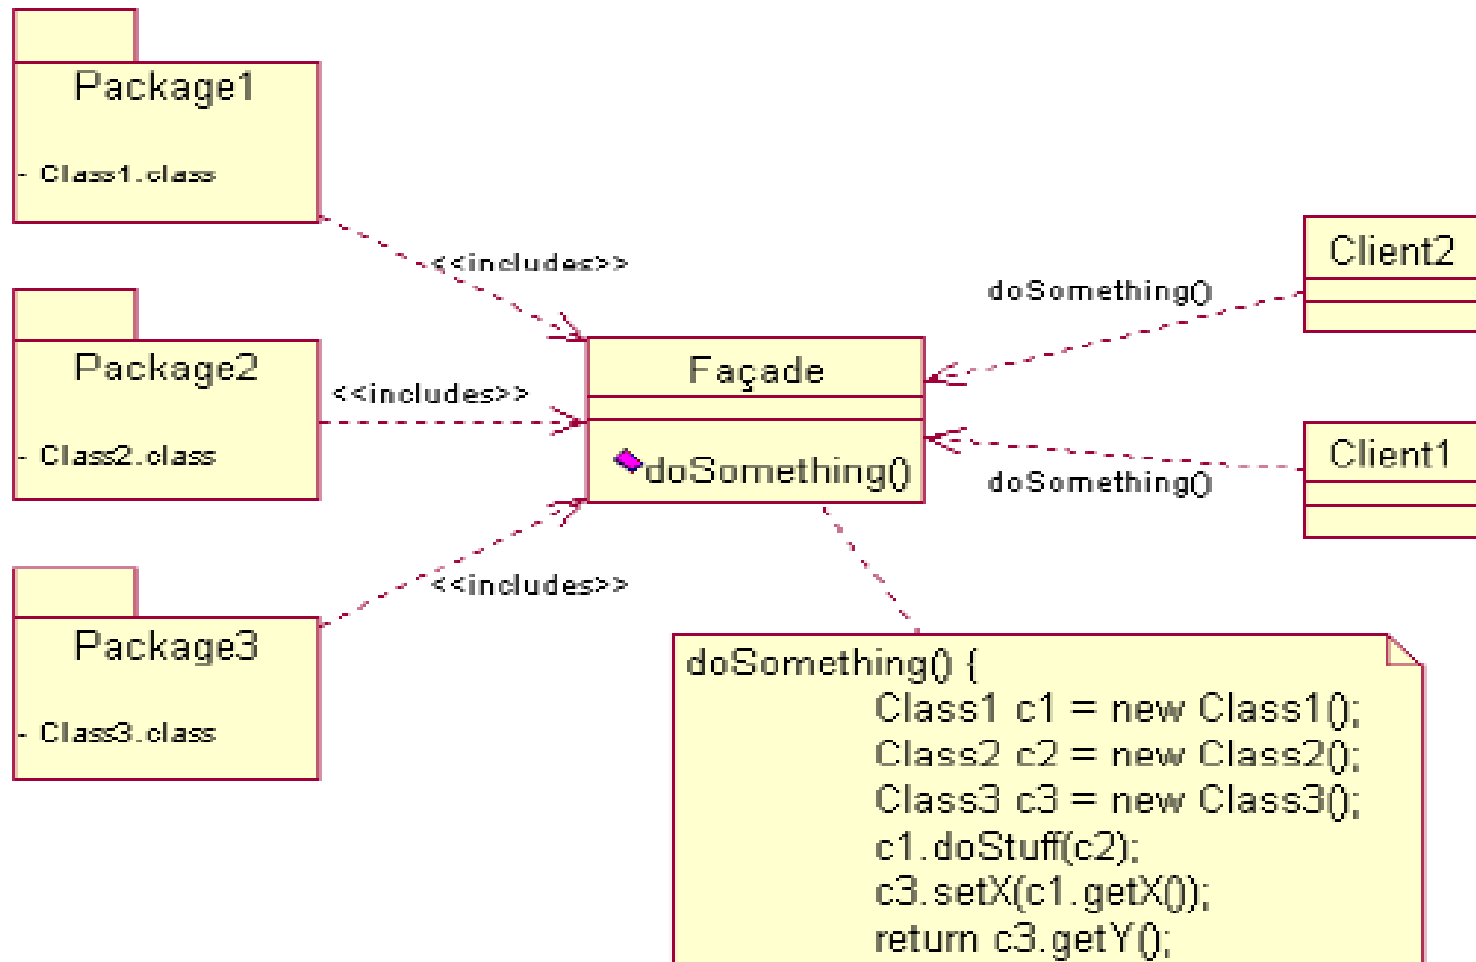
Package1

- Class1.class

<<includes>>

Package2

- Class2.class

<<includes>>

Package3

- Class3.class

<<includes>>

Façade

doSomething()

Client2

doSomething()

Client1

doSomething()

doSomething() {
Class1 c1 = new Class1();
Class2 c2 = new Class2();
Class3 c3 = new Class3();
c1.doStuff(c2);
c3.setX(c1.getX());
return c3.getY();